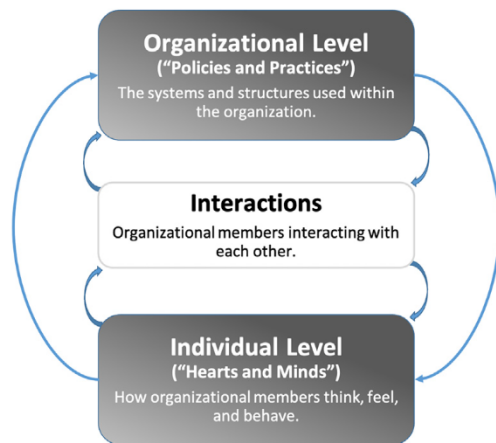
Organizational Level
("Policies and Practices")
The systems and structures used within the organization.

Interactions
Organizational members interacting with each other.

Individual Level
("Hearts and Minds")
How organizational members think, feel, and behave.